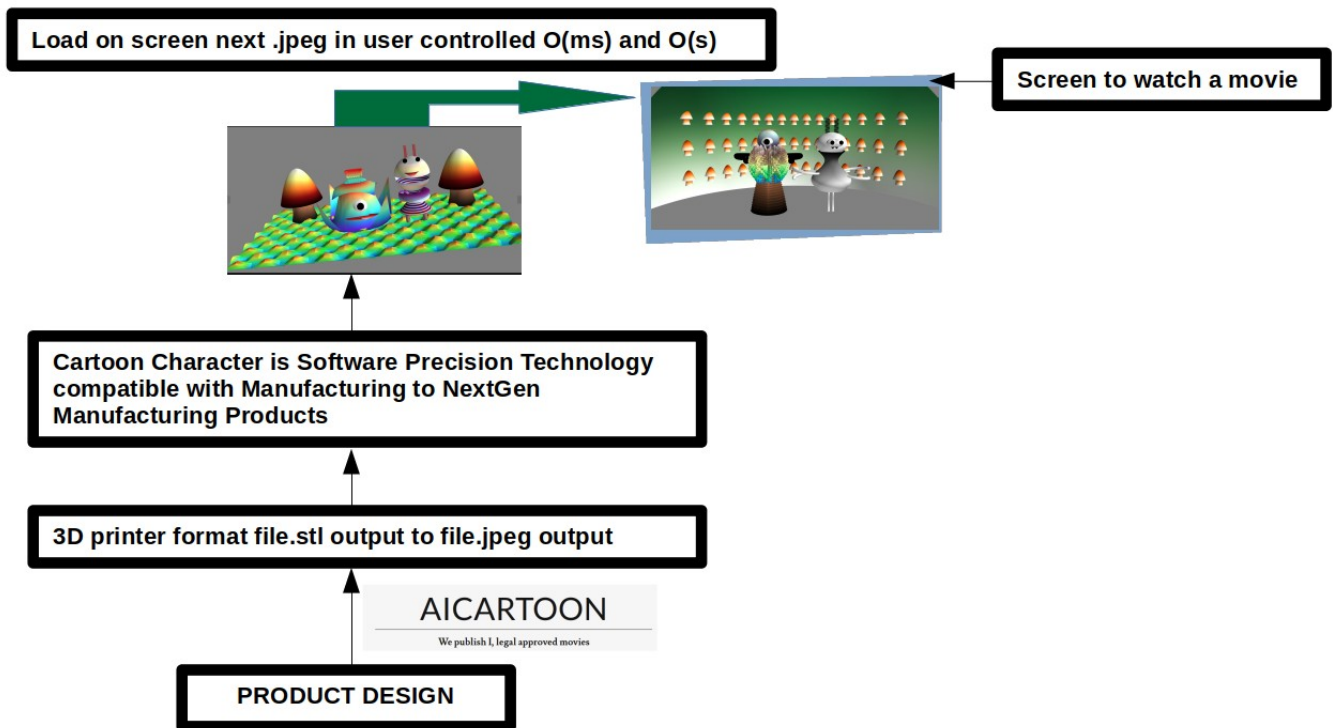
Load on screen next .jpeg in user controlled O(ms) and O(s)

Screen to watch a movie

Cartoon Character is Software Precision Technology compatible with Manufacturing to NextGen Manufacturing Products

3D printer format file.stl output to file.jpeg output

AICARTOON

We publish I, legal approved movies

PRODUCT DESIGN